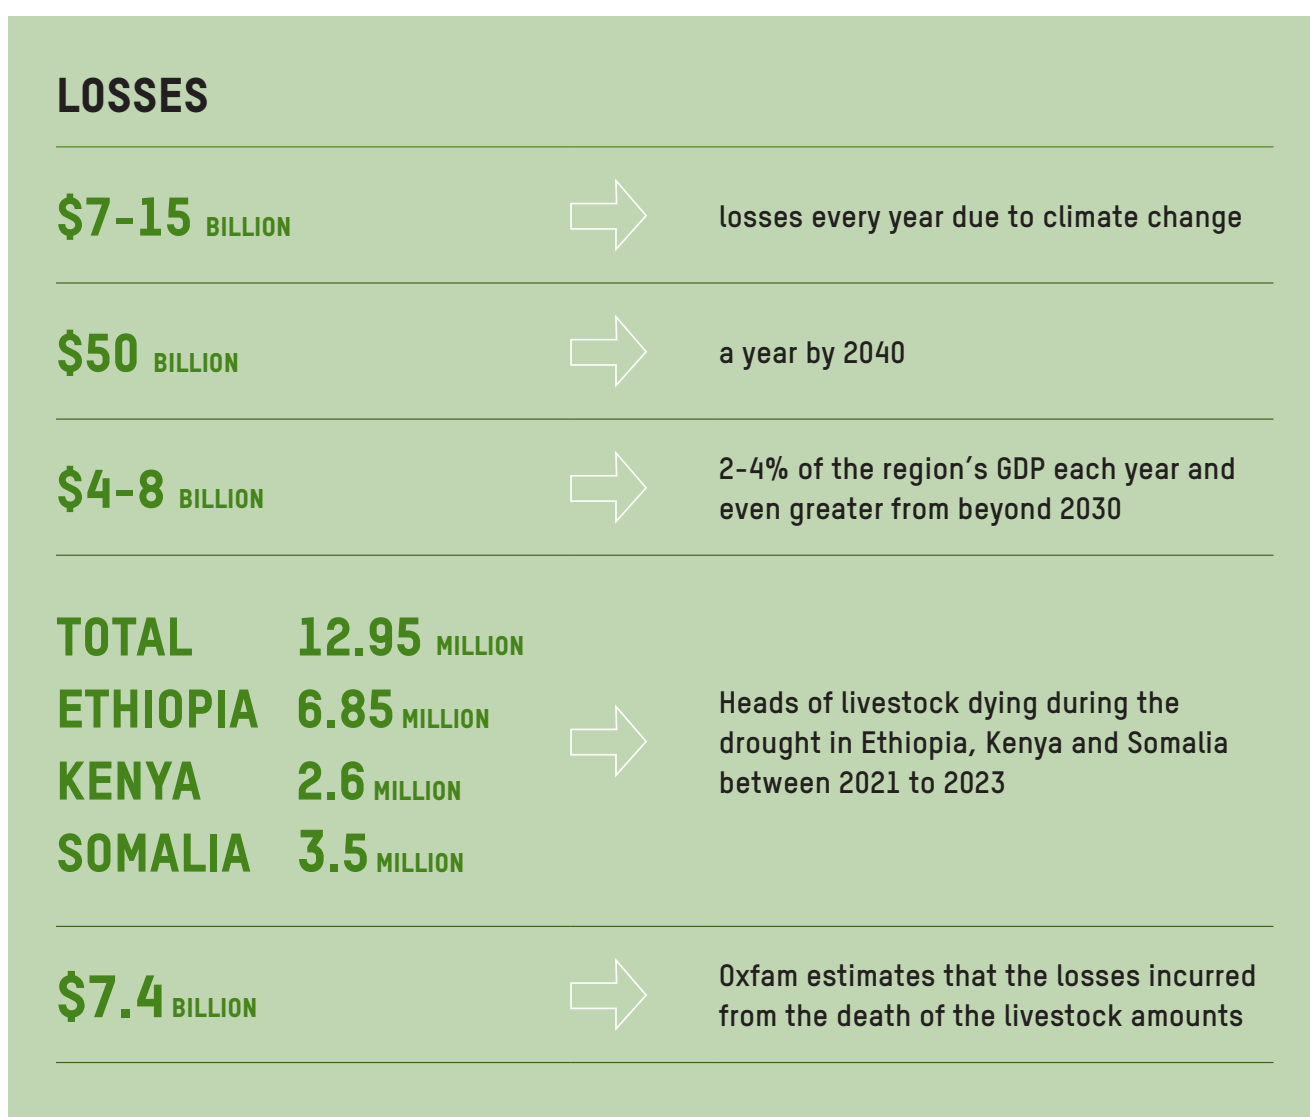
LOSSES

\$7-15 BILLION

losses every year due to climate change

\$50 BILLION

a year by 2040

\$4-8 BILLION

2-4% of the region's GDP each year and even greater from beyond 2030

TOTAL 12.95 MILLION
ETHIOPIA 6.85 MILLION
KENYA 2.6 MILLION
SOMALIA 3.5 MILLION

Heads of livestock dying during the drought in Ethiopia, Kenya and Somalia between 2021 to 2023

\$7.4 BILLION

Oxfam estimates that the losses incurred from the death of the livestock amounts